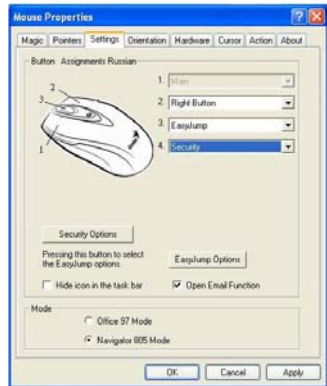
Mouse Properties

Magic | Pointers | Settings | Orientation | Hardware | Cursor | Action | About

Button Assignments Russian

2
3
1
4

1. Main
2. Right Button
3. EasyJump
4. Security

Security Options

Pressing this button to select the EasyJump options.

EasyJump Options

Hide icon in the task bar

Open Email Function

Mode

Office 97 Mode

Navigator 805 Mode

OK | Cancel | Apply